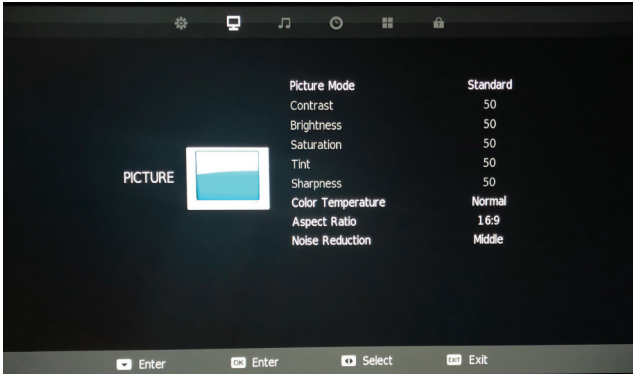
PICTURE

| | |
|---|---|
| Picture Mode | Standard |
| Contrast | 50 |
| Brightness | 50 |
| Saturation | 50 |
| Tint | 50 |
| Sharpness | 50 |
| Color Temperature | Normal |
| Aspect Ratio | 16:9 |
| Noise Reduction | Middle |

Enter OK Enter Select EXIT Exit